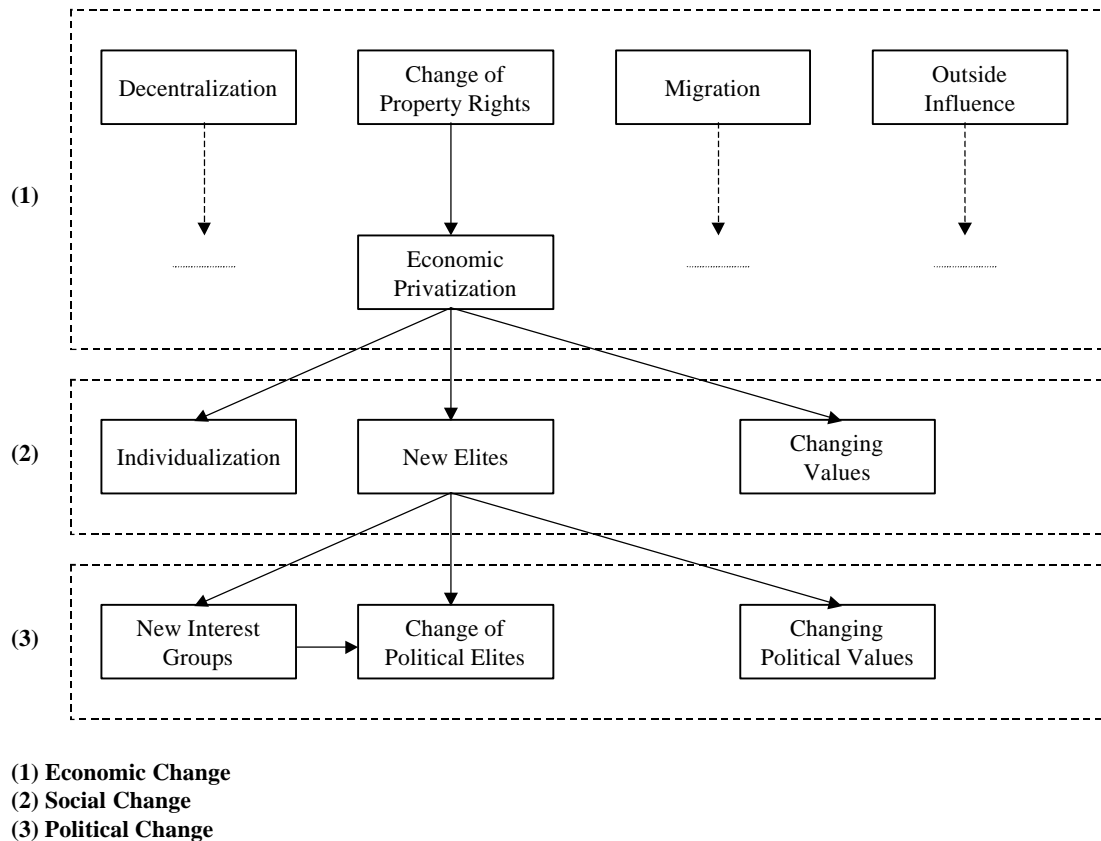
Decentralization

Change of Property Rights

Migration

Outside Influence

(1)

Economic Privatization

(2)

Individualization

New Elites

Changing Values

(3)

New Interest Groups

Change of Political Elites

Changing Political Values

(1) Economic Change
(2) Social Change
(3) Political Change